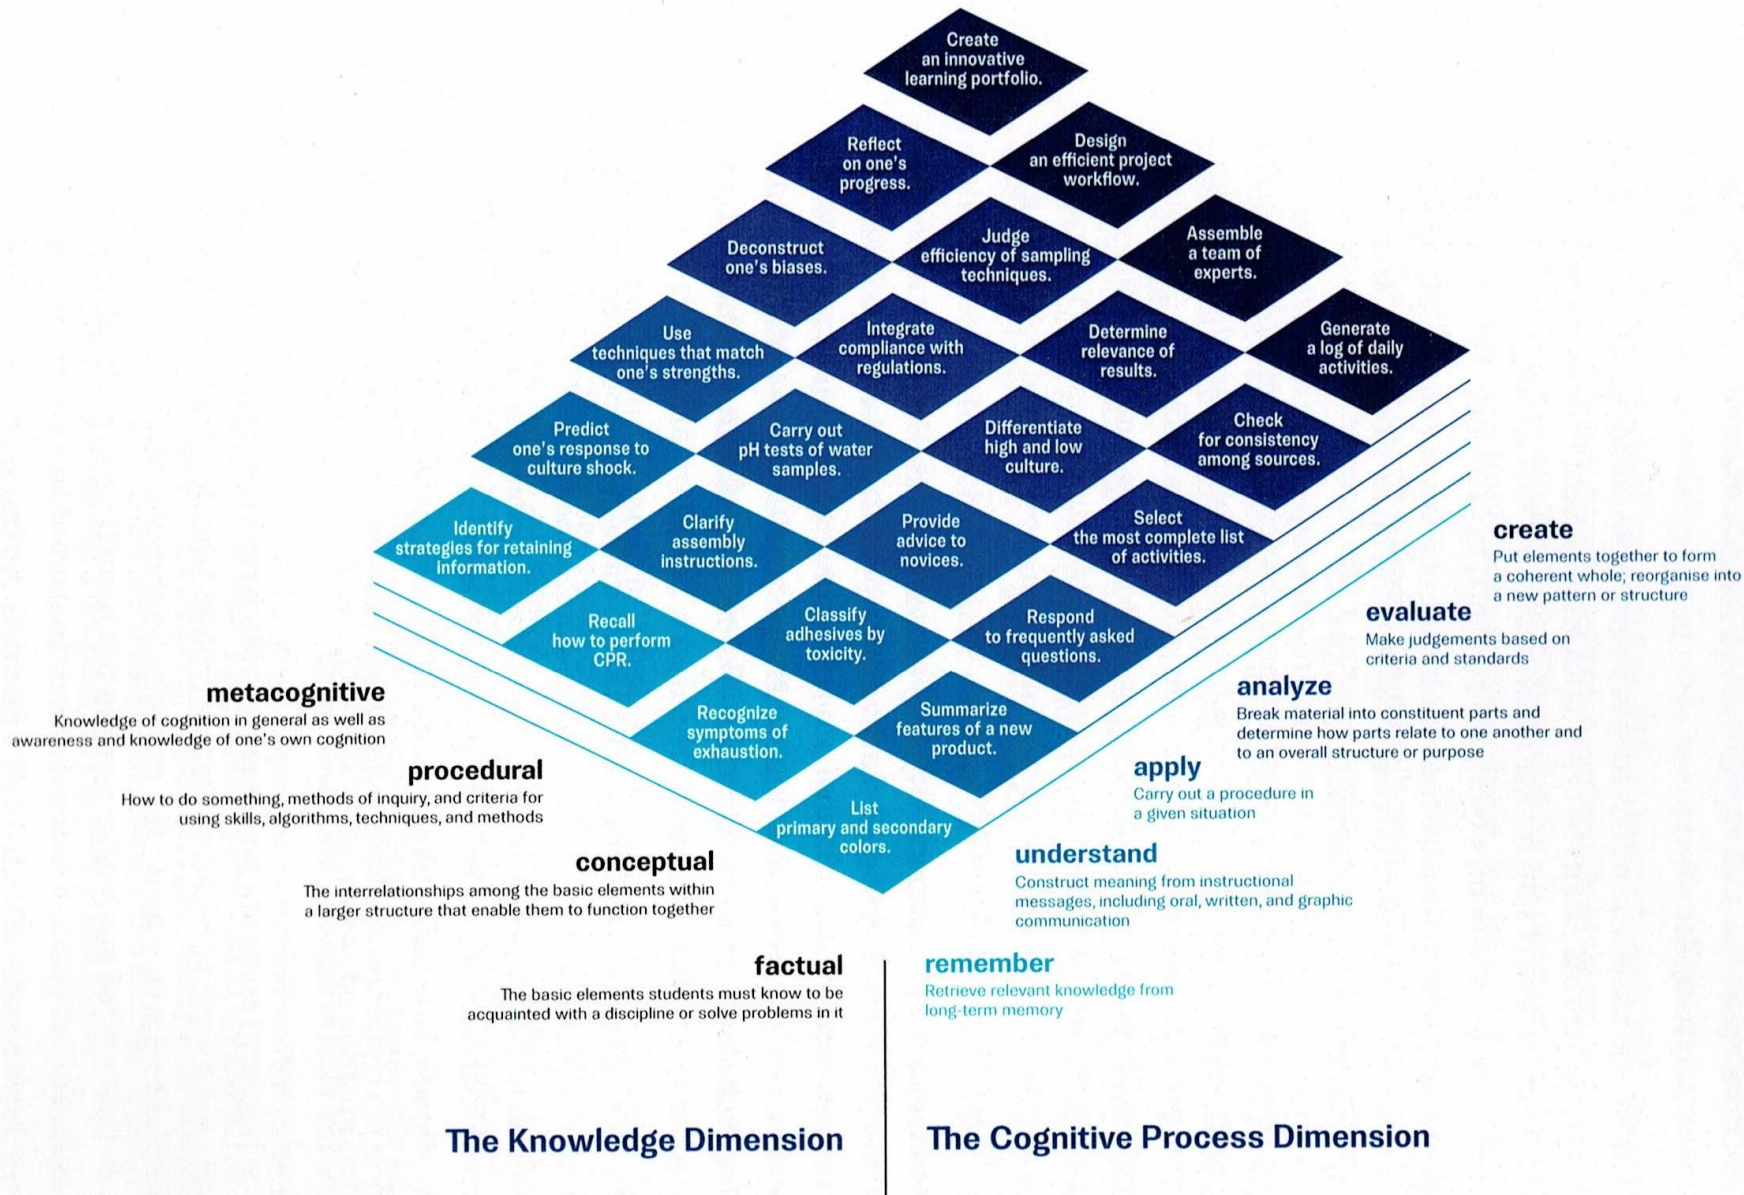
Create an innovative learning portfolio.

Reflect on one's progress.

Design an efficient project workflow.

Deconstruct one's biases.

Judge efficiency of sampling techniques.

Assemble a team of experts.

Use techniques that match one's strengths.

Integrate compliance with regulations.

Determine relevance of results.

Generate a log of daily activities.

Predict one's response to culture shock.

Carry out pH tests of water samples.

Differentiate high and low culture.

Check for consistency among sources.

Identify strategies for retaining information.

Clarify assembly instructions.

Provide advice to novices.

Select the most complete list of activities.

Recall how to perform CPR.

Classify adhesives by toxicity.

Respond to frequently asked questions.

Recognize symptoms of exhaustion.

Summarize features of a new product.

List primary and secondary colors.

create
Put elements together to form a coherent whole; reorganise into a new pattern or structure

evaluate
Make judgements based on criteria and standards

analyze
Break material into constituent parts and determine how parts relate to one another and to an overall structure or purpose

apply
Carry out a procedure in a given situation

understand
Construct meaning from instructional messages, including oral, written, and graphic communication

remember
Retrieve relevant knowledge from long-term memory

metacognitive
Knowledge of cognition in general as well as awareness and knowledge of one's own cognition

procedural
How to do something, methods of inquiry, and criteria for using skills, algorithms, techniques, and methods

conceptual
The interrelationships among the basic elements within a larger structure that enable them to function together

factual
The basic elements students must know to be acquainted with a discipline or solve problems in it

The Knowledge Dimension

The Cognitive Process Dimension